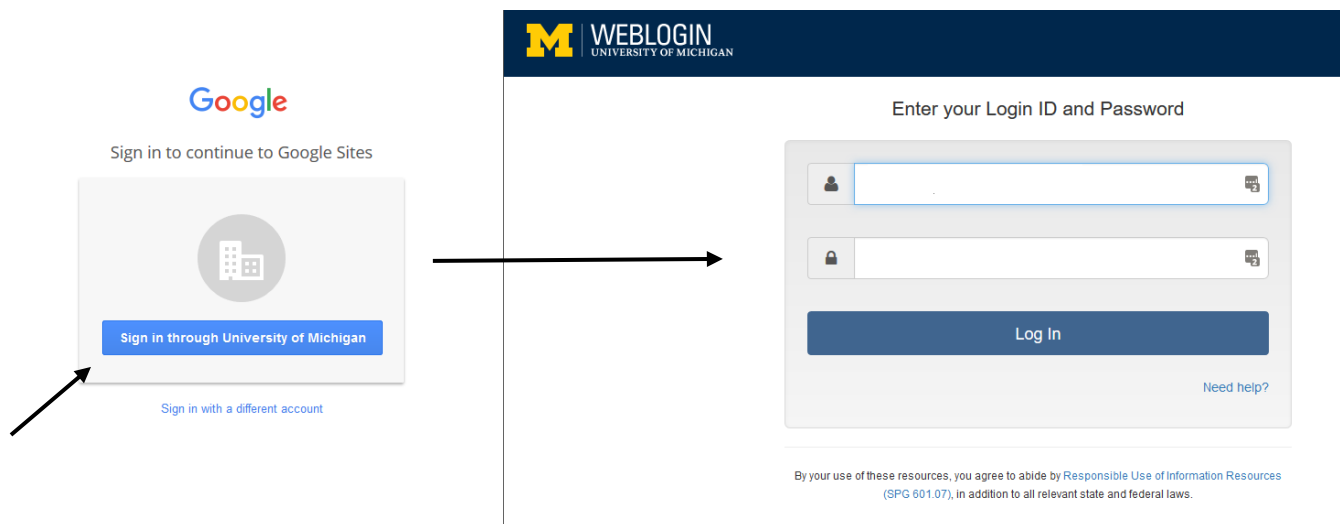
Google

Sign in to continue to Google Sites

Sign in through University of Michigan

Sign in with a different account

M WEBLOGIN
UNIVERSITY OF MICHIGAN

Enter your Login ID and Password

Log In

Need help?

By your use of these resources, you agree to abide by Responsible Use of Information Resources (SPG 601.07), in addition to all relevant state and federal laws.